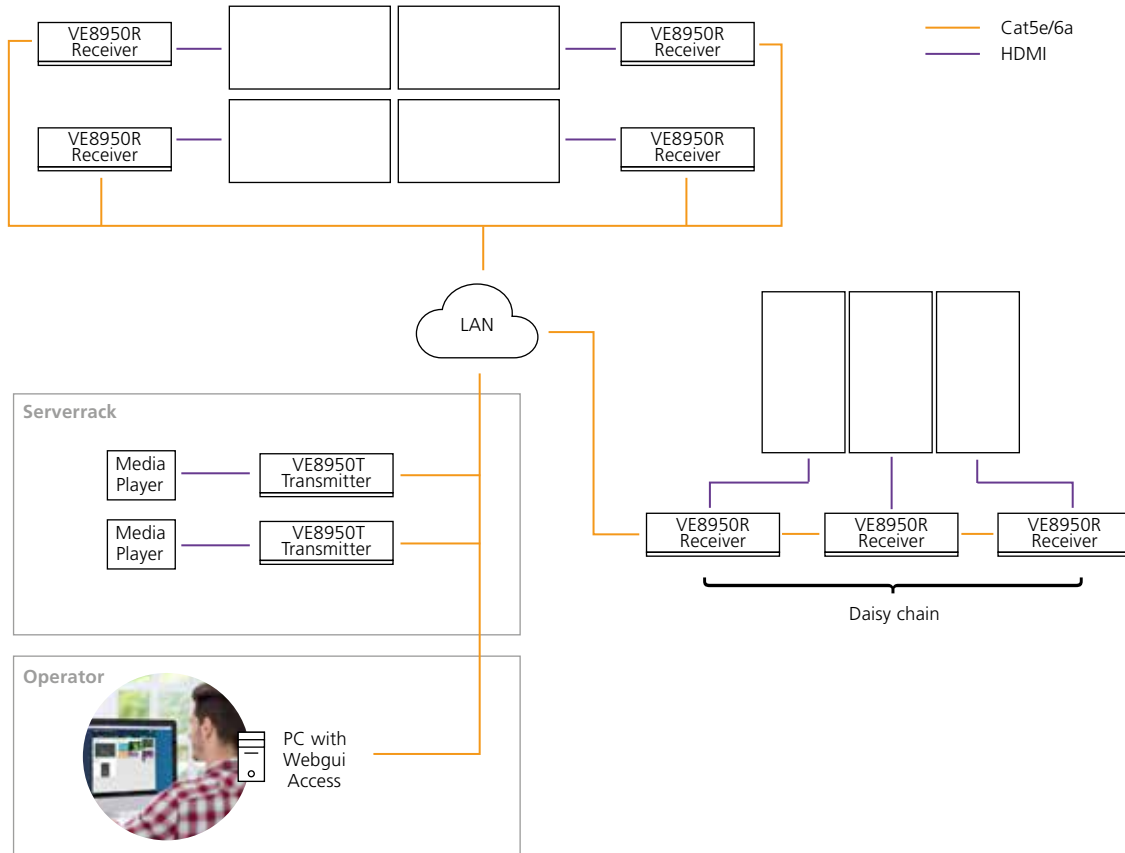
VE8950R Receiver

VE8950R Receiver

Cat5e/6a
HDMI

VE8950R Receiver

VE8950R Receiver

LAN

Serverrack

Media Player

VE8950T Transmitter

Media Player

VE8950T Transmitter

VE8950R Receiver

VE8950R Receiver

VE8950R Receiver

Daisy chain

Operator

PC with Webgui Access